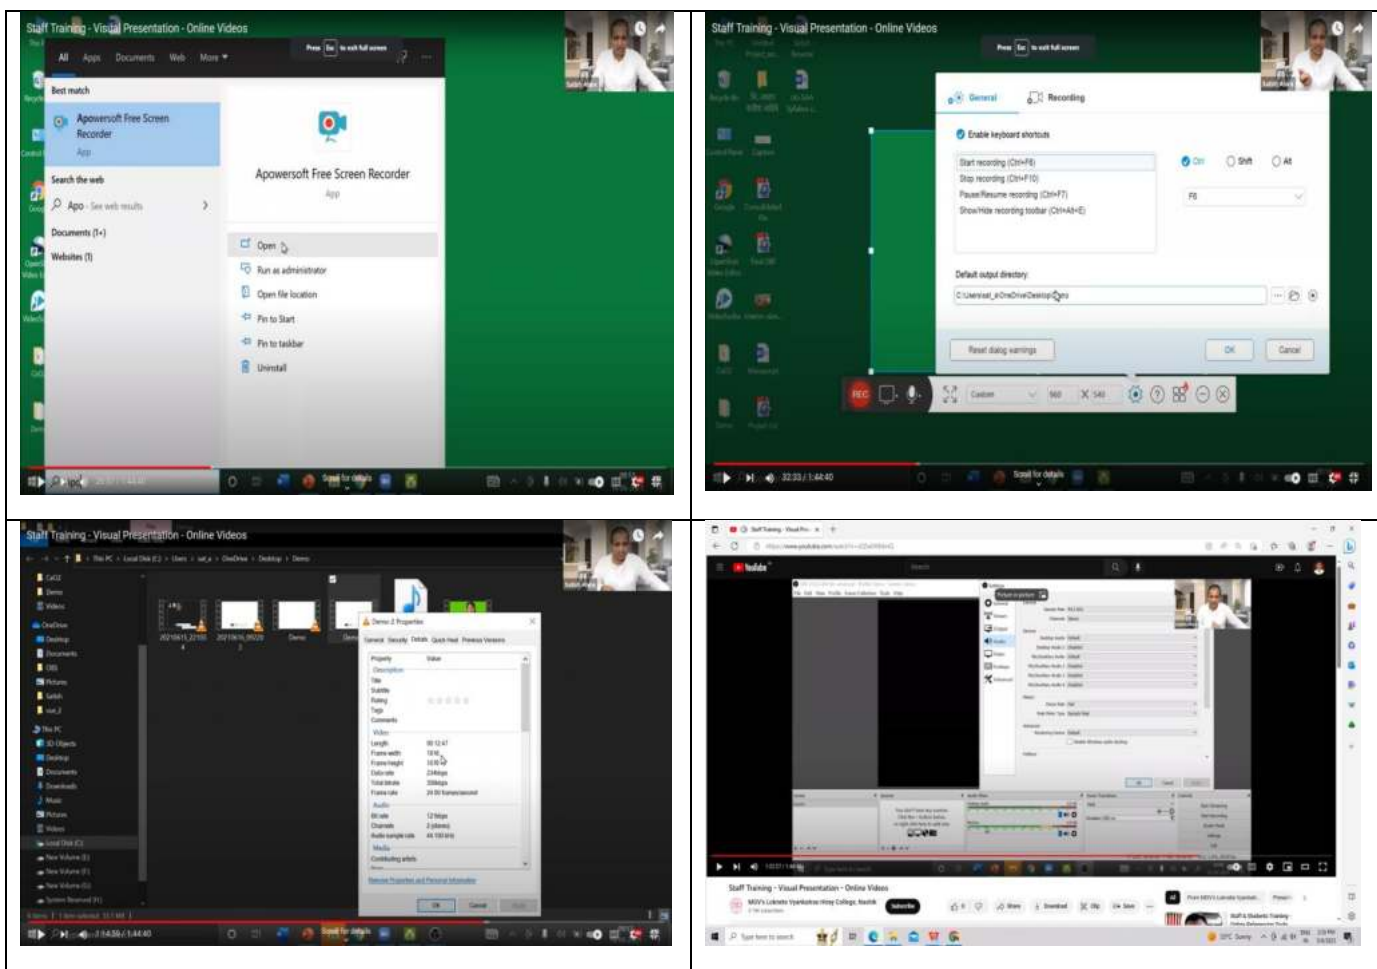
Staff Training - Visual Presentation - Online Videos

Press Esc to exit full screen

All Apps Documents Web More

Best match

Apowersoft Free Screen Recorder
App

Search the web

Apo - See web results

Documents (1+)

Websites (1)

Apowersoft Free Screen Recorder
App

Open

Run as administrator

Open file location

Pin to Start

Pin to taskbar

Uninstall

Scroll for details

Staff Training - Visual Presentation - Online Videos

Press Esc to exit full screen

General Recording

Enable keyboard shortcuts

Start recording (Ctrl+F6)
Stop recording (Ctrl+F10)
Pause/Resume recording (Ctrl+F7)
Show/Hide recording toolbar (Ctrl+Alt+E)

Ctrl Shift Alt

F6

Default output directory

C:\Users\sal_a\OneDrive\Desktop\Demo

Reset dialog warnings

OK Cancel

REC

Custom 960 X 540

32:33 / 1:44:40

Scroll for details

Staff Training - Visual Presentation - Online Videos

This PC > Local Disk (C:) > Users > sal_a > OneDrive > Desktop > Demo

Demo 2 Properties

General Security Details Quick Heal Previous Versions

| Property | Value |
|---|---|
| Description | |
| Title | |
| Subtitle | |
| Rating | |
| Tags | |
| Comments | |
| Video | |
| Length | 00:12:47 |
| Frame width | 1916 |
| Frame height | 1036 |
| Data rate | 234kbps |
| Total bitrate | 358kbps |
| Frame rate | 24.00 frames/second |
| Audio | |
| Bit rate | 125kbps |
| Channels | 2 (stereo) |
| Audio sample rate | 44.100 kHz |
| Media | |
| Contributing artists | |

Remove Properties and Personal Information

OK Cancel Apply

1:14:36 / 1:44:40

Scroll for details

YouTube

Staff Training - Visual Presentation - Online Videos

Subscribe

Share Download Clip Save

Type here to search